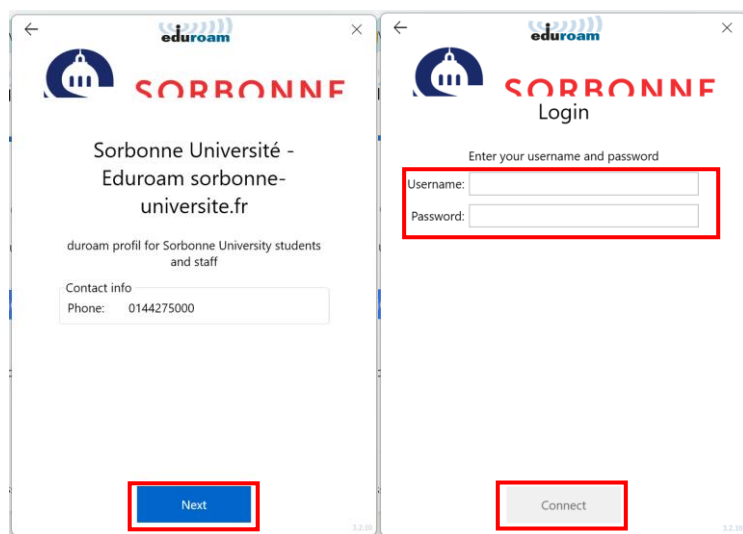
eduroam

SORBONNE

Sorbonne Université - Eduroam sorbonne-universite.fr

duroam profil for Sorbonne University students and staff

Contact info
Phone: 0144275000

Next

3.2.10

eduroam

SORBONNE

Login

Enter your username and password

Username:

Password:

Connect

3.2.10